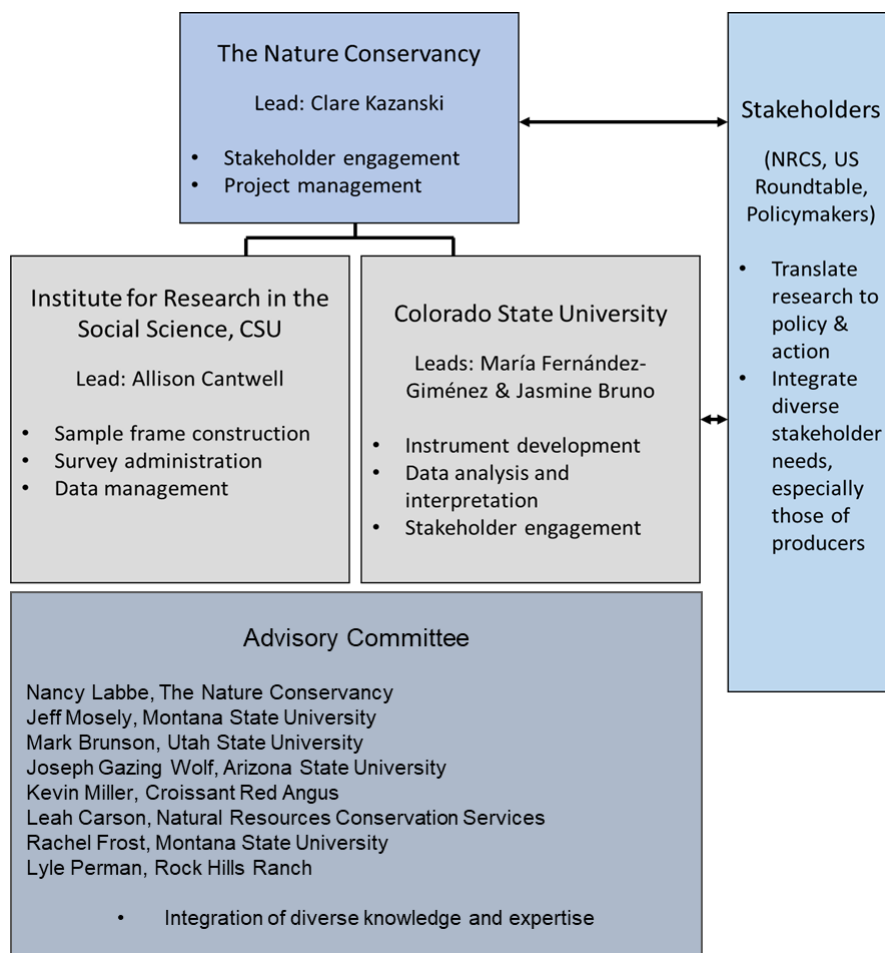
The Nature Conservancy

Lead: Clare Kazanski

- Stakeholder engagement
- Project management

Stakeholders

(NRCS, US Roundtable, Policymakers)

- Translate research to policy & action
- Integrate diverse stakeholder needs, especially those of producers

Institute for Research in the Social Science, CSU

Lead: Allison Cantwell

- Sample frame construction
- Survey administration
- Data management

Colorado State University

Leads: María Fernández-Giménez & Jasmine Bruno

- Instrument development
- Data analysis and interpretation
- Stakeholder engagement

Advisory Committee

Nancy Labbe, The Nature Conservancy
Jeff Mosely, Montana State University
Mark Brunson, Utah State University
Joseph Gazing Wolf, Arizona State University
Kevin Miller, Croissant Red Angus
Leah Carson, Natural Resources Conservation Services
Rachel Frost, Montana State University
Lyle Perman, Rock Hills Ranch

- Integration of diverse knowledge and expertise